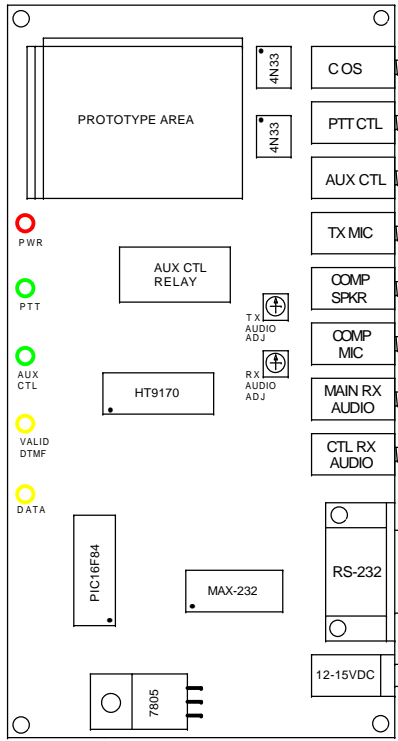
PROTOTYPE AREA

4N33

4N33

COS

PTT CTL

AUX CTL

TX MIC

COMP SPKR

COMP MIC

MAIN RX AUDIO

CTL RX AUDIO

PWR

PTT

AUX CTL

VALID DTMF

DATA

AUX CTL RELAY

TX AUDIO ADJ

RX AUDIO ADJ

HT9170

PIC16F84

MAX-232

RS-232

12-15VDC

7805